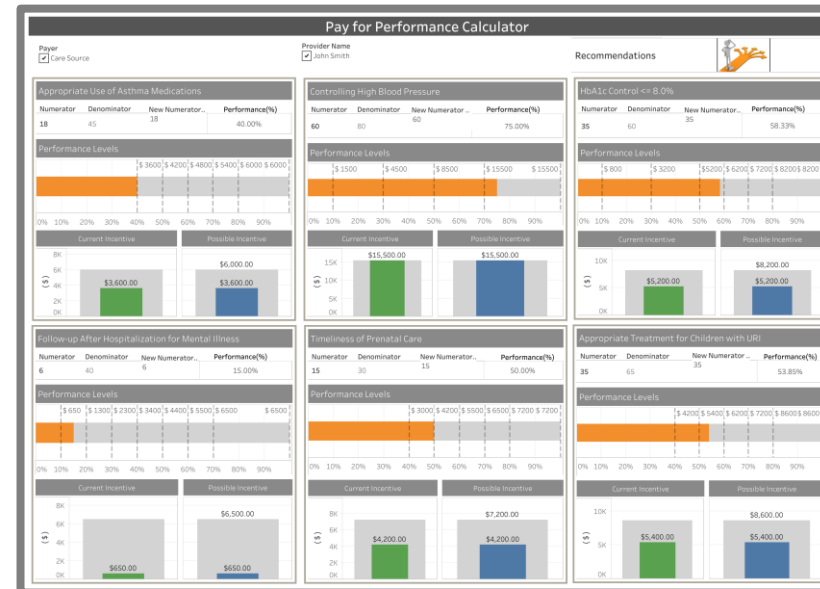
Pay for Performance Calculator

Payer
✔ Care Source

Provider Name
✔ John Smith

Recommendations

Appropriate Use of Asthma Medications

| Numerator | Denominator | New Numerator.. | Performance(%) |
|---|---|---|---|
| 18 | 45 | 18 | 40.00% |

Performance Levels
$ 3600 $ 4200 $ 4800 $ 5400 $ 6000 $ 6000
0% 10% 20% 30% 40% 50% 60% 70% 80% 90%

Current Incentive
8K 6K 4K 2K 0K ($)
$3,600.00

Possible Incentive
$6,000.00
$3,600.00

Controlling High Blood Pressure

| Numerator | Denominator | New Numerator .. | Performance(%) |
|---|---|---|---|
| 60 | 80 | 60 | 75.00% |

Performance Levels
$ 1500 $ 4500 $ 8500 $ 15500 $ 15500
0% 10% 20% 30% 40% 50% 60% 70% 80% 90%

Current Incentive
15K 10K 5K 0K ($)
$15,500.00

Possible Incentive
$15,500.00

HbA1c Control <= 8.0%

| Numerator | Denominator | New Numerator.. | Performance(%) |
|---|---|---|---|
| 35 | 60 | 35 | 58.33% |

Performance Levels
$ 800 $ 3200 $5200 $ 6200 $ 7200 $ 8200 $ 8200
0% 10% 20% 30% 40% 50% 60% 70% 80% 90%

Current Incentive
10K 5K 0K ($)
$5,200.00

Possible Incentive
$8,200.00
$5,200.00

Follow-up After Hospitalization for Mental Illness

| Numerator | Denominator | New Numerator.. | Performance(%) |
|---|---|---|---|
| 6 | 40 | 6 | 15.00% |

Performance Levels
$ 650 $ 1300 $ 2300 $ 3400 $ 4400 $ 5500 $ 6500 $ 6500
0% 10% 20% 30% 40% 50% 60% 70% 80% 90%

Current Incentive
8K 6K 4K 2K 0K ($)
$650.00

Possible Incentive
$6,500.00
$650.00

Timeliness of Prenatal Care

| Numerator | Denominator | New Numerator.. | Performance(%) |
|---|---|---|---|
| 15 | 30 | 15 | 50.00% |

Performance Levels
$ 3000 $ 4200 $ 5500 $ 6500 $ 7200 $ 7200
0% 10% 20% 30% 40% 50% 60% 70% 80% 90%

Current Incentive
8K 6K 4K 2K 0K ($)
$4,200.00

Possible Incentive
$7,200.00
$4,200.00

Appropriate Treatment for Children with URI

| Numerator | Denominator | New Numerator.. | Performance(%) |
|---|---|---|---|
| 35 | 65 | 35 | 53.85% |

Performance Levels
$ 4200 $ 5400 $ 6200 $ 7200 $ 8600 $ 8600
0% 10% 20% 30% 40% 50% 60% 70% 80% 90%

Current Incentive
10K 5K 0K ($)
$5,400.00

Possible Incentive
$8,600.00
$5,400.00